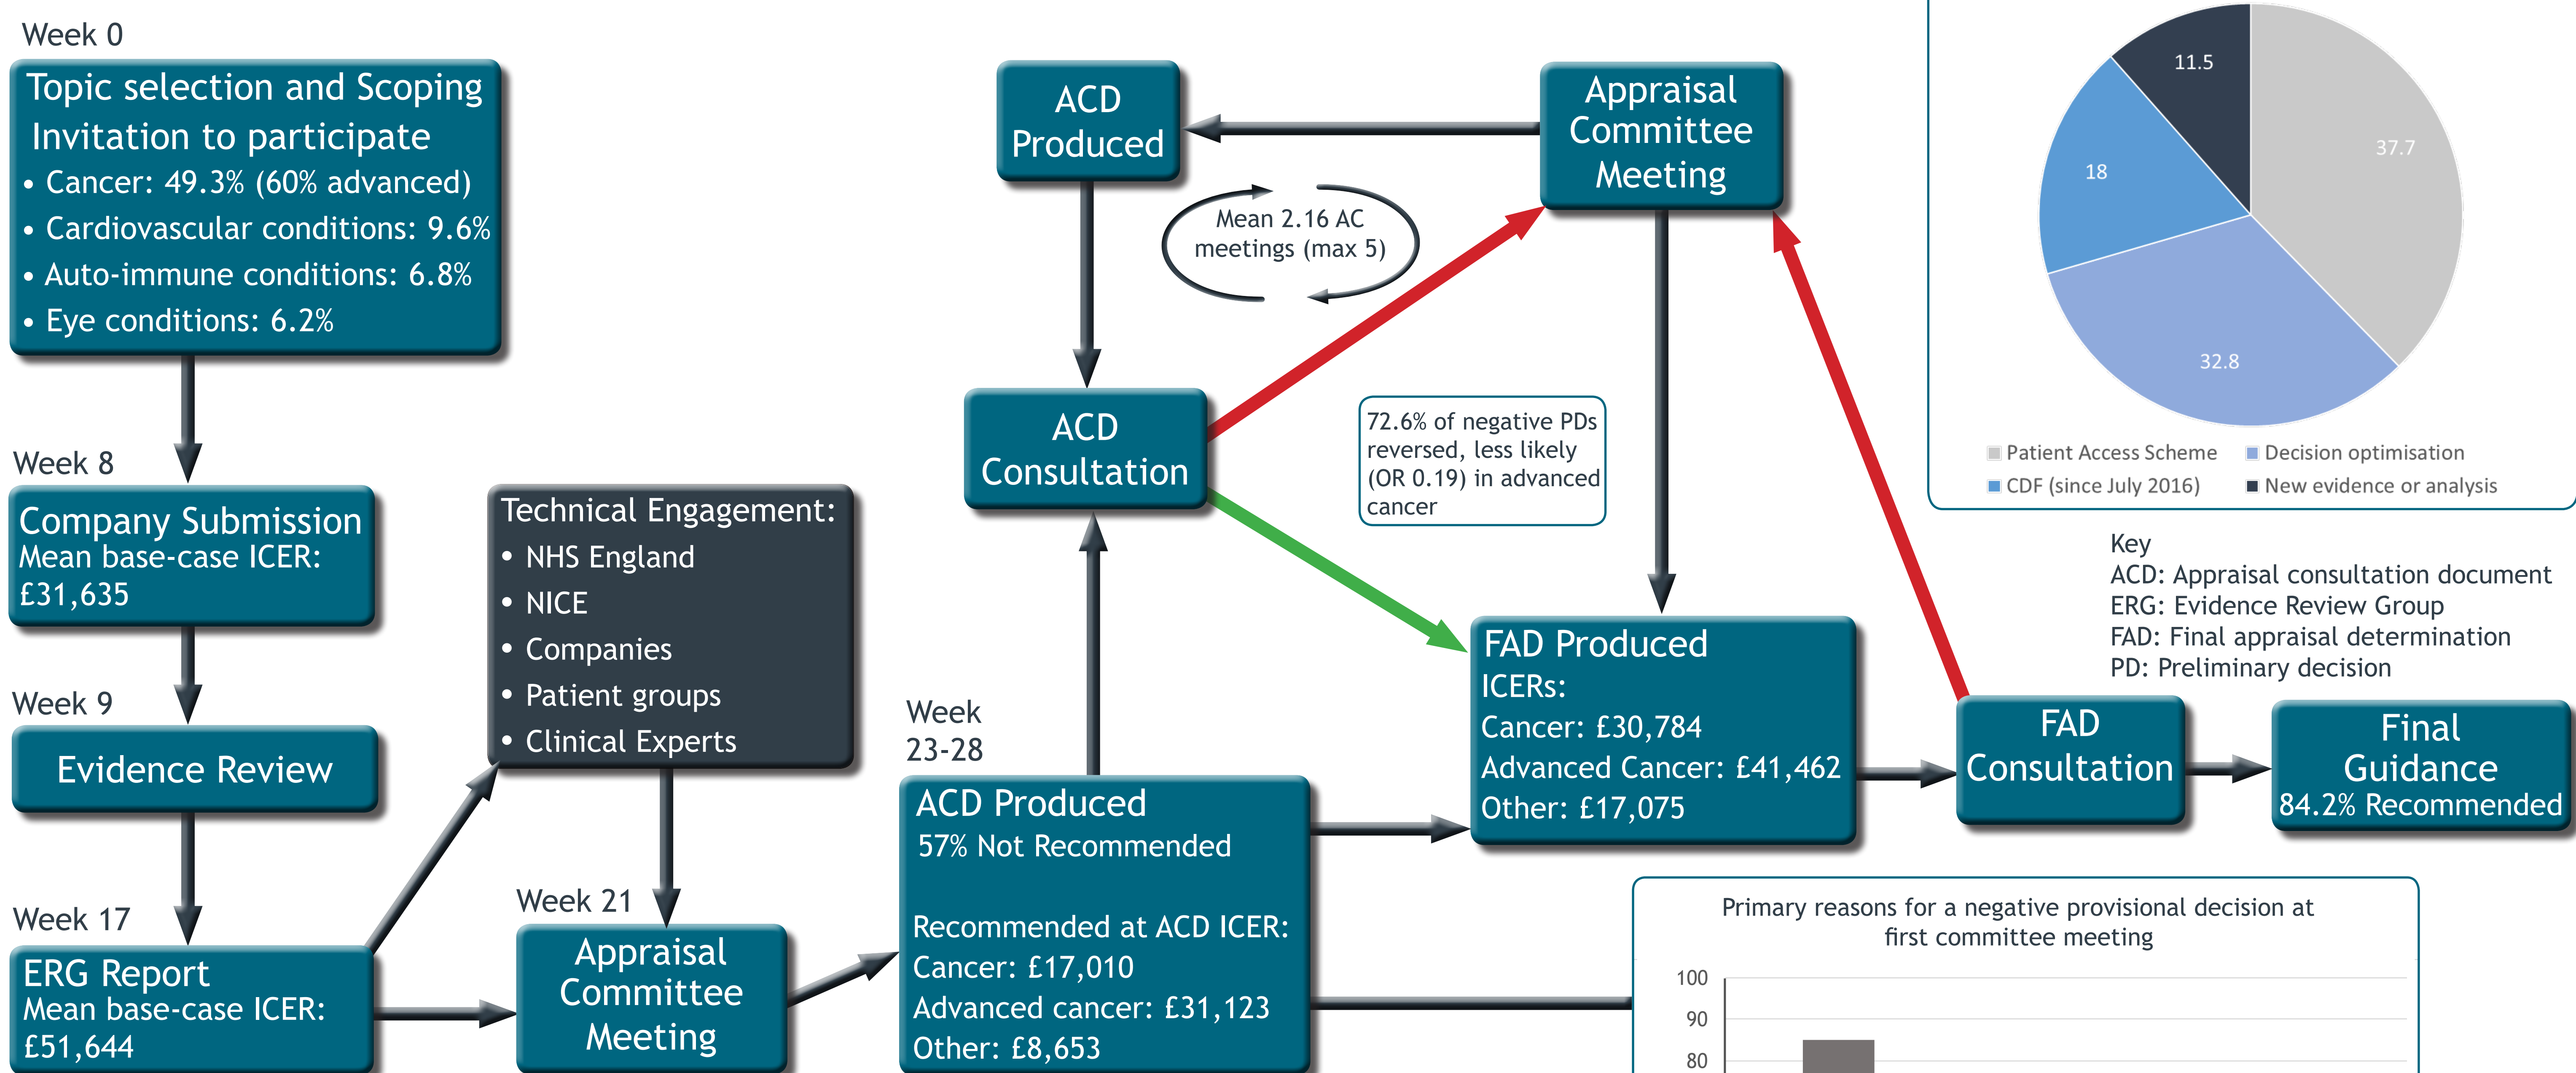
Week 0

Topic selection and Scoping
Invitation to participate
• Cancer: 49.3% (60% advanced)
• Cardiovascular conditions: 9.6%
• Auto-immune conditions: 6.8%
• Eye conditions: 6.2%

Week 8

Company Submission
Mean base-case ICER: £31,635

Week 9

Evidence Review

Week 17

ERG Report
Mean base-case ICER: £51,644

Technical Engagement:
• NHS England
• NICE
• Companies
• Patient groups
• Clinical Experts

Week 21

Appraisal Committee Meeting

Week 23-28

ACD Produced
57% Not Recommended

Recommended at ACD ICER:
Cancer: £17,010
Advanced cancer: £31,123
Other: £8,653

ACD Produced

ACD Consultation

Mean 2.16 AC meetings (max 5)

Appraisal Committee Meeting

72.6% of negative PDs reversed, less likely (OR 0.19) in advanced cancer

FAD Produced
ICERs:
Cancer: £30,784
Advanced Cancer: £41,462
Other: £17,075

FAD Consultation

Final Guidance
84.2% Recommended

11.5
37.7
18
32.8

Patient Access Scheme
Decision optimisation
CDF (since July 2016)
New evidence or analysis

Key
ACD: Appraisal consultation document
ERG: Evidence Review Group
FAD: Final appraisal determination
PD: Preliminary decision

Primary reasons for a negative provisional decision at first committee meeting
100
90
80